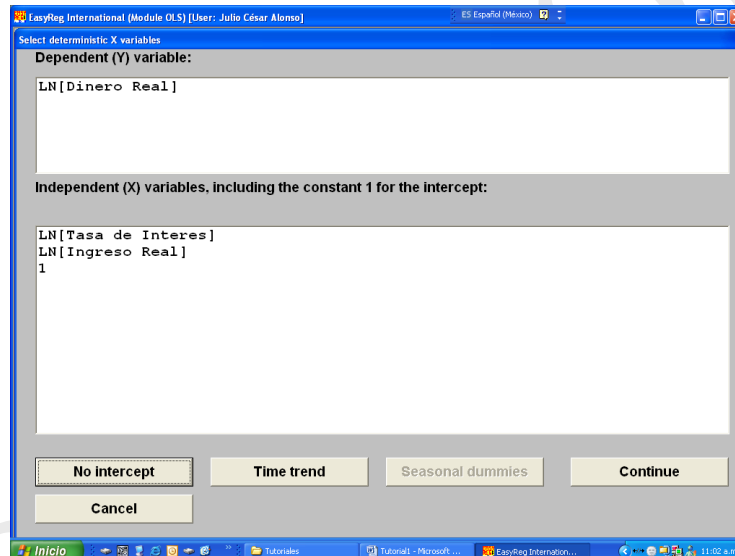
EasyReg International (Module OLS) [User: Julio César Alonso]
ES Español (México)
Select deterministic X variables
Dependent (Y) variable:

LN[Dinero Real]

Independent (X) variables, including the constant 1 for the intercept:

LN[Tasa de Interes]
LN[Ingreso Real]
1

No intercept
Time trend
Seasonal dummies
Continue
Cancel

Inicio
Tutoriales
Tutorial1 - Microsoft ...
EasyReg Internation...
11:02 a.m